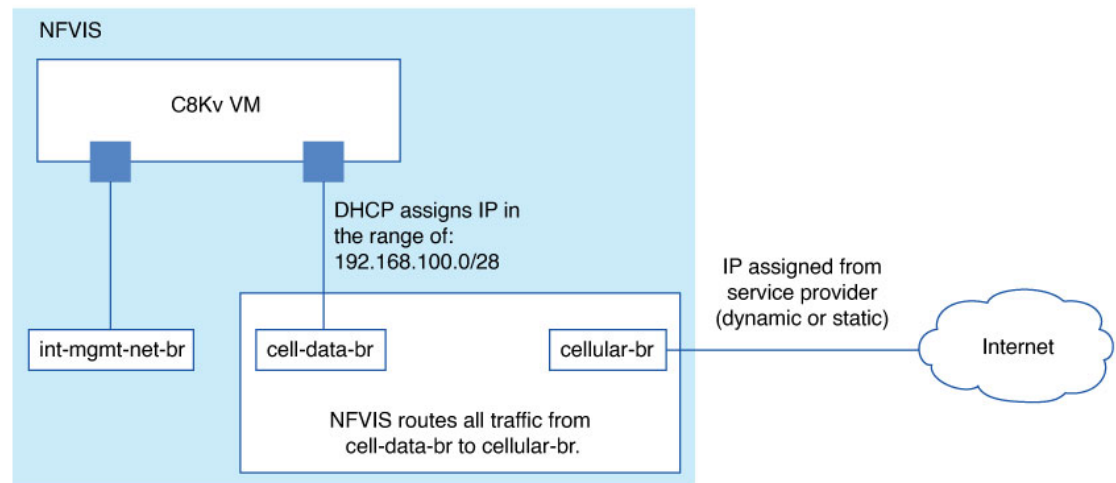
NFVIS

C8Kv VM

DHCP assigns IP in the range of: 192.168.100.0/28

IP assigned from service provider (dynamic or static)

int-mgmt-net-br

cell-data-br

cellular-br

Internet

NFVIS routes all traffic from cell-data-br to cellular-br.